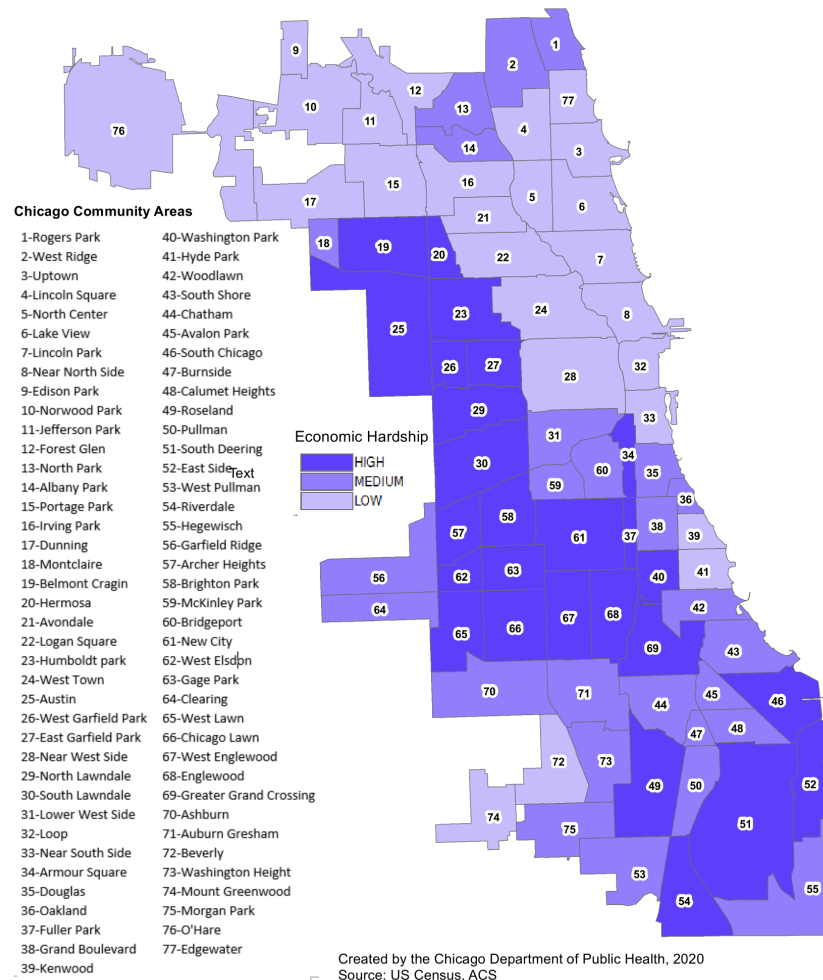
Chicago Community Areas

1-Rogers Park
2-West Ridge
3-Uptown
4-Lincoln Square
5-North Center
6-Lake View
7-Lincoln Park
8-Near North Side
9-Edison Park
10-Norwood Park
11-Jefferson Park
12-Forest Glen
13-North Park
14-Albany Park
15-Portage Park
16-Irving Park
17-Dunning
18-Montclaire
19-Belmont Cragin
20-Hermosa
21-Avondale
22-Logan Square
23-Humboldt park
24-West Town
25-Austin
26-West Garfield Park
27-East Garfield Park
28-Near West Side
29-North Lawndale
30-South Lawndale
31-Lower West Side
32-Loop
33-Near South Side
34-Armour Square
35-Douglas
36-Oakland
37-Fuller Park
38-Grand Boulevard
39-Kenwood

40-Washington Park
41-Hyde Park
42-Woodlawn
43-South Shore
44-Chatham
45-Avalon Park
46-South Chicago
47-Burnside
48-Calumet Heights
49-Roseland
50-Pullman
51-South Deering
52-East Side
53-West Pullman
54-Riverdale
55-Hegewisch
56-Garfield Ridge
57-Archer Heights
58-Brighton Park
59-McKinley Park
60-Bridgeport
61-New City
62-West Elsdon
63-Gage Park
64-Clearing
65-West Lawn
66-Chicago Lawn
67-West Englewood
68-Englewood
69-Greater Grand Crossing
70-Ashburn
71-Auburn Gresham
72-Beverly
73-Washington Height
74-Mount Greenwood
75-Morgan Park
76-O'Hare
77-Edgewater

Text

Economic Hardship
HIGH
MEDIUM
LOW

9 10 12 11 13 14 1 2 77 4 3 76 15 16 5 6 17 21 18 19 20 22 7 25 23 24 8 26 27 28 32 29 33 31 34 60 35 30 59 36 58 57 61 37 38 39 56 62 63 40 41 64 42 65 66 67 68 69 43 70 71 44 45 46 47 48 72 73 49 50 52 74 75 51 53 55 54

Created by the Chicago Department of Public Health, 2020
Source: US Census, ACS